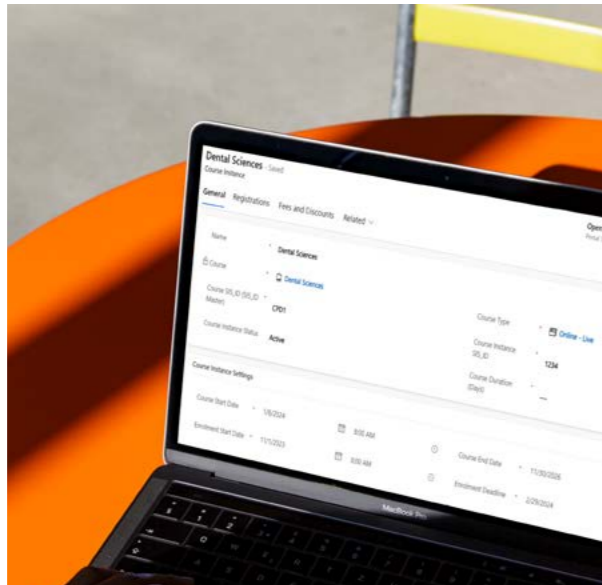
Dental Sciences - Saved
Course Instance

General Registrations Fees and Discounts Related

Open

Name * Dental Sciences

Course * Dental Sciences

Course SIS_ID (SIS_ID Master) * CPD1

Course Instance Status Active

Course Type * Online - Live

Course Instance SIS_ID * 1234

Course Duration (Days) ---

Course Instance Settings

Course Start Date * 1/8/2024 8:00 AM

Enrolment Start Date * 11/1/2023 8:00 AM

Course End Date * 11/30/2026

Enrolment Deadline * 2/29/2024

MacBook Pro